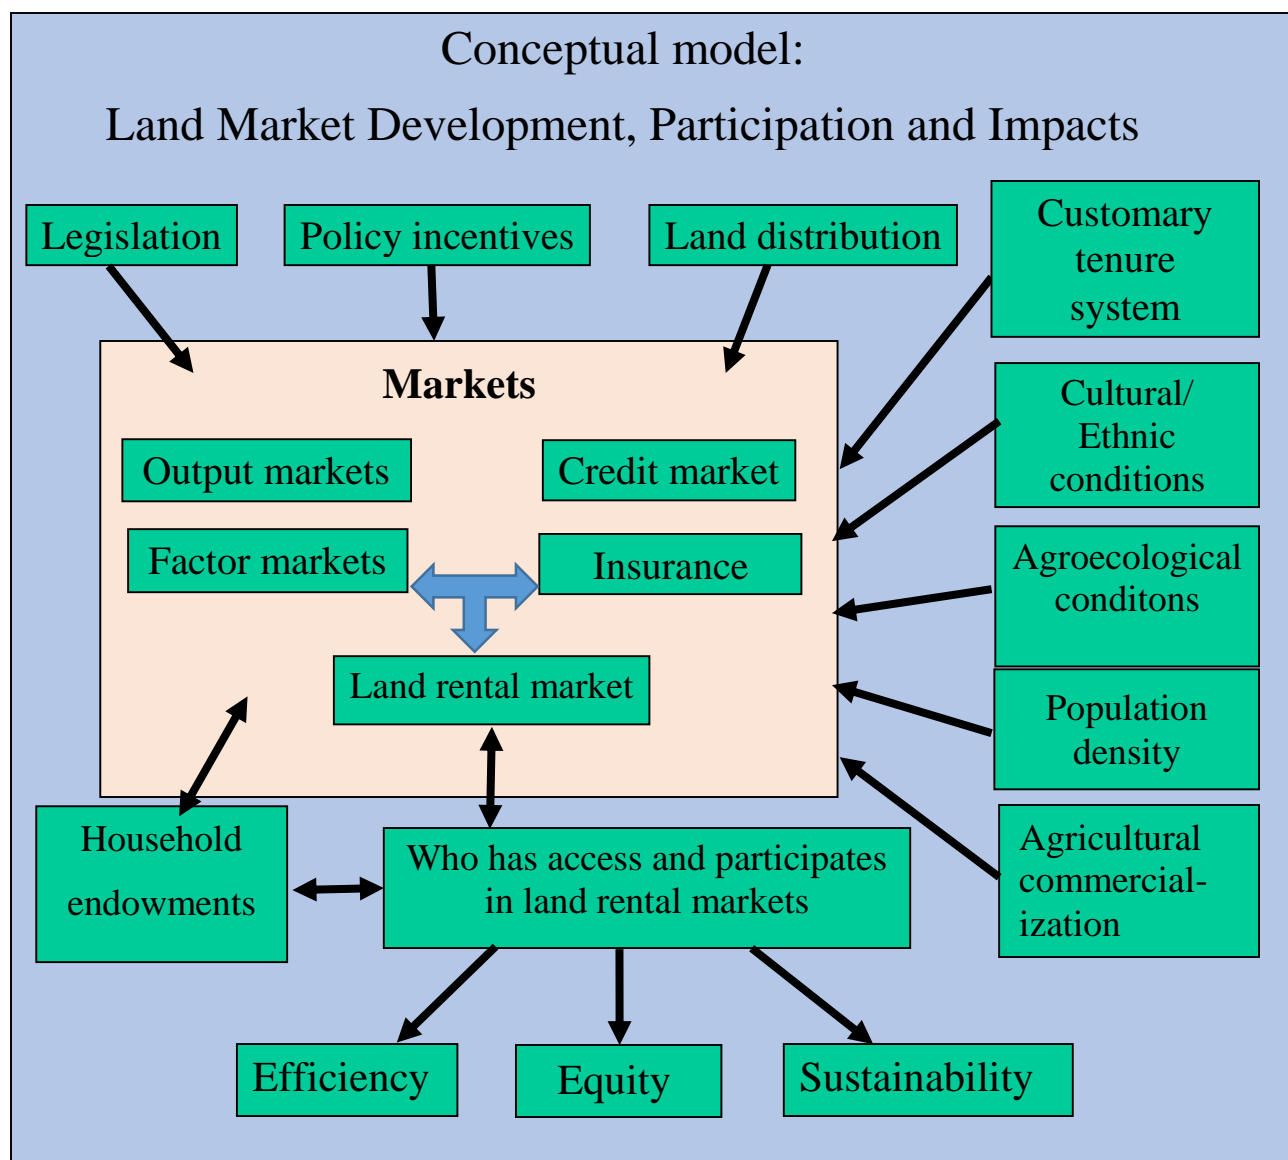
Conceptual model:
Land Market Development, Participation and Impacts

Legislation

Policy incentives

Land distribution

Customary tenure system

Markets

Output markets

Credit market

Factor markets

Insurance

Land rental market

Cultural/ Ethnic conditions

Agroecological conditons

Population density

Agricultural commercialization

Household endowments

Who has access and participates in land rental markets

Efficiency

Equity

Sustainability